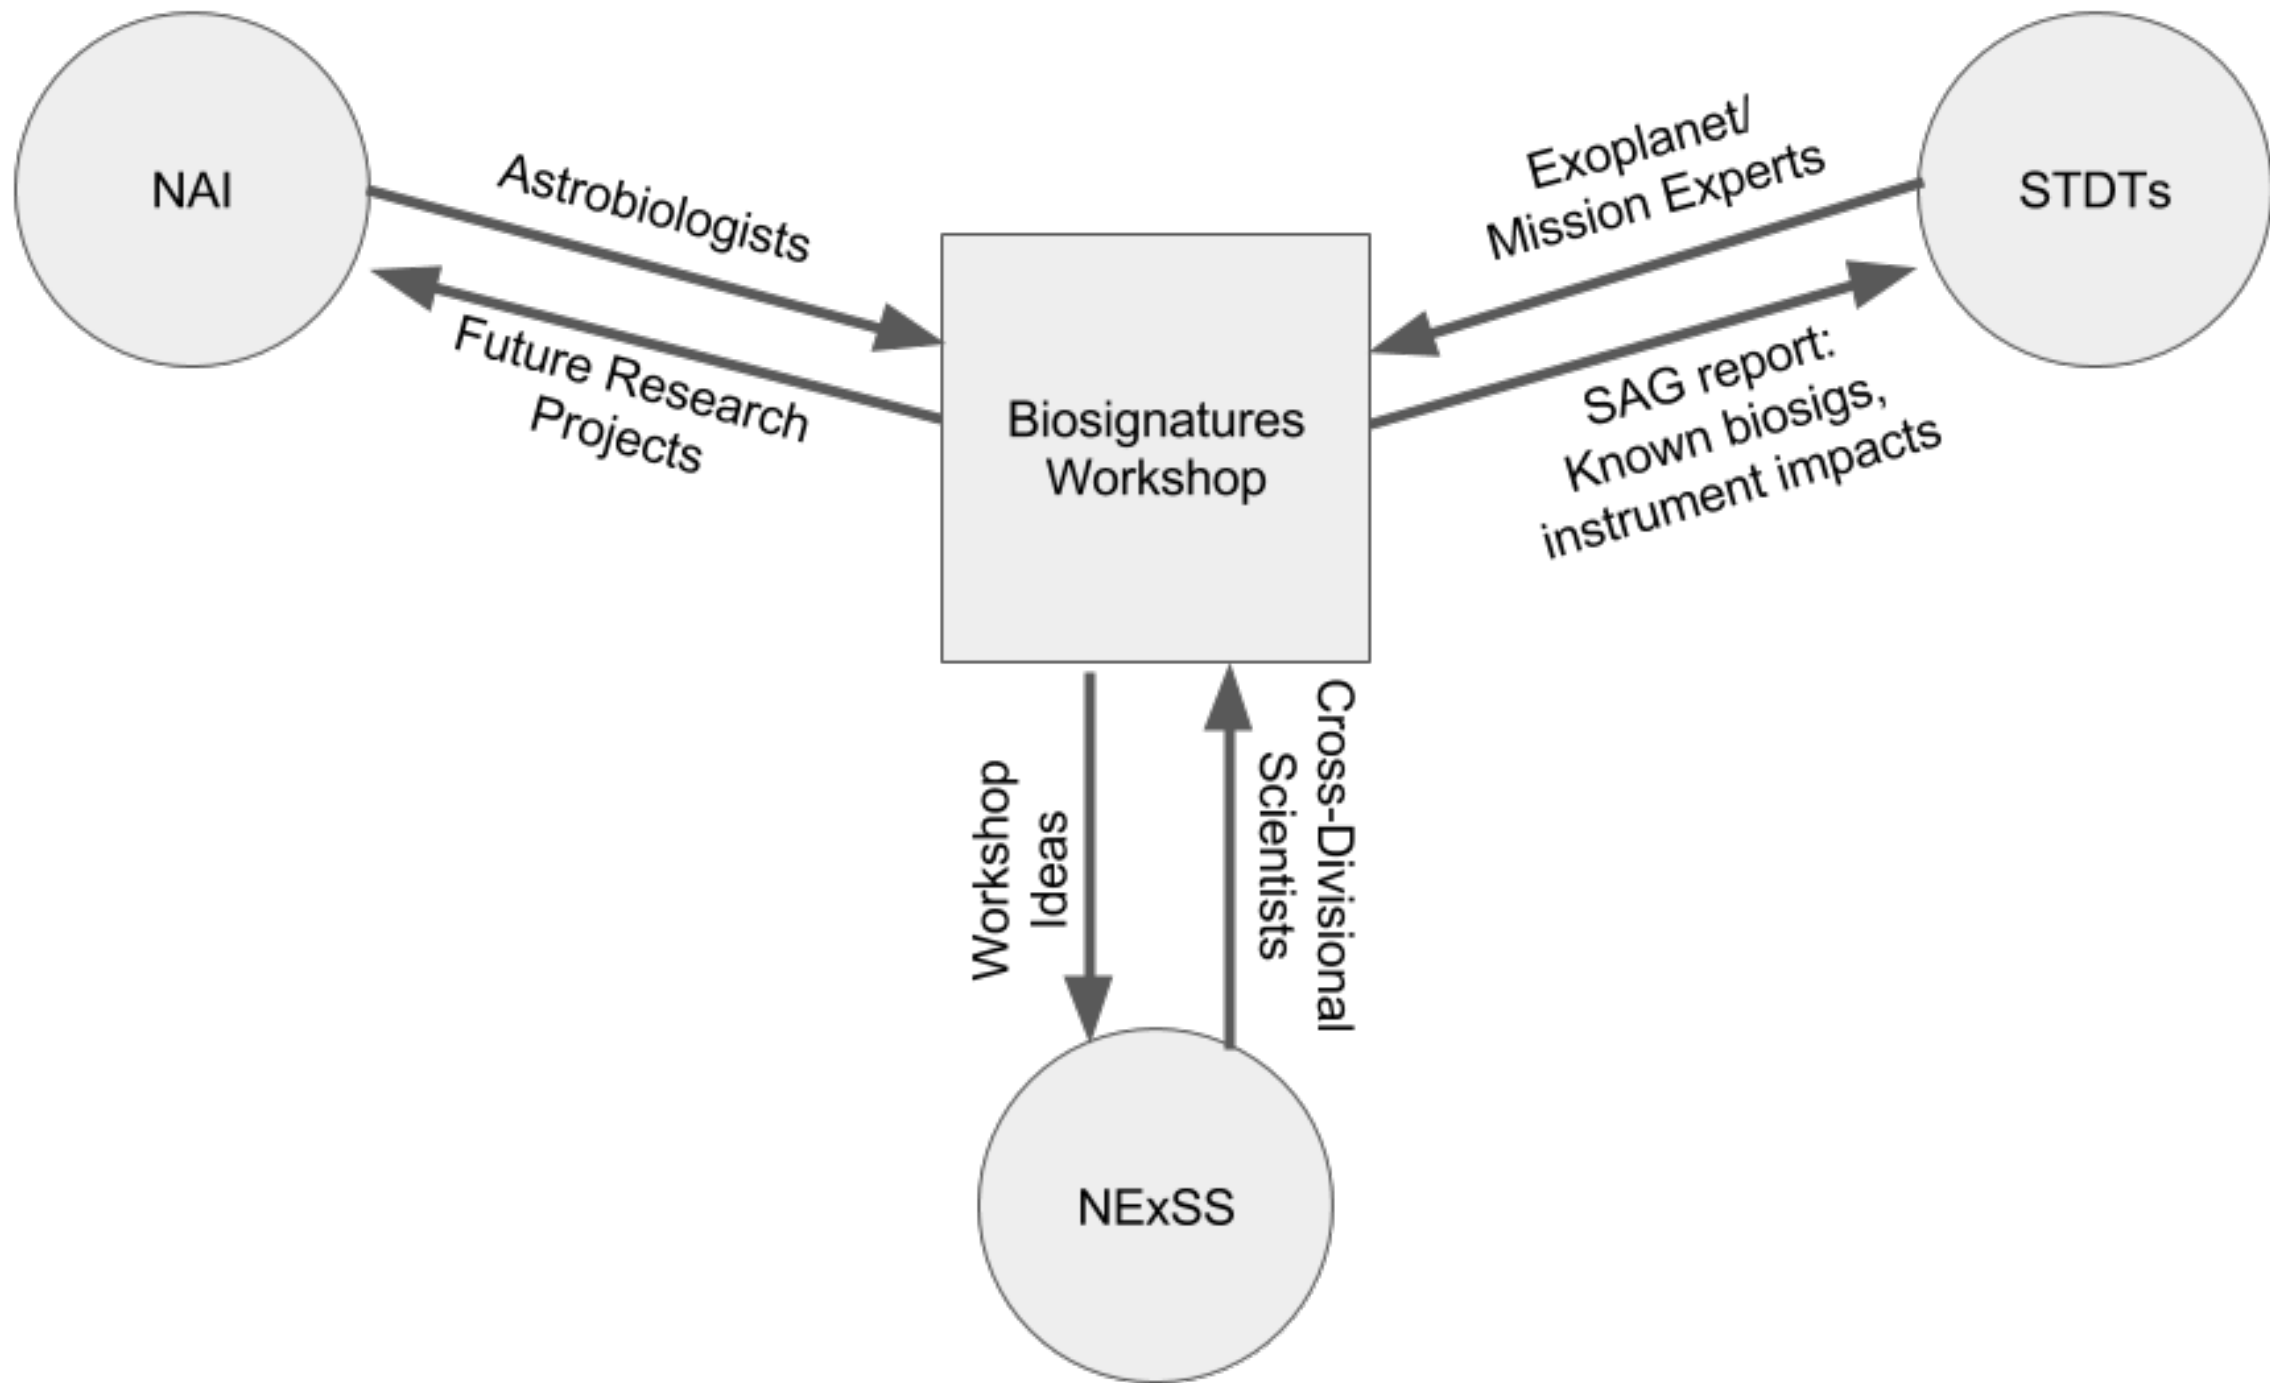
NAI

Astrobiologists

Future Research Projects

Exoplanet/ Mission Experts

STDTs

Biosignatures Workshop

SAG report: Known biosigs, instrument impacts

Workshop Ideas

Cross-Divisional Scientists

NExSS